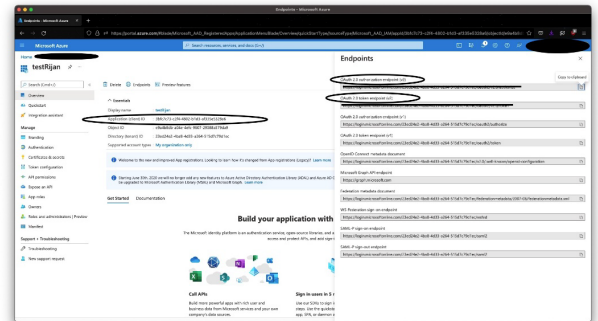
Endpoints - Microsoft Azure

Microsoft Azure

Search resources, services, and docs (G+/)

Home >

testRijan

Search (Cmd+/)

Overview

Quickstart

Integration assistant

Manage

Branding

Authentication

Certificates & secrets

Token configuration

API permissions

Expose an API

App roles

Owners

Roles and administrators | Preview

Manifest

Support + Troubleshooting

Troubleshooting

New support request

Delete

Endpoints

Preview features

Essentials

Display name

testRijan

Application (client) ID

Object ID

Directory (tenant) ID

Supported account types

My organization only

Welcome to the new and improved App registrations. Looking to learn how it's changed from App registrations (Legacy)? Learn more

Starting June 30th, 2020 we will no longer add any new features to Azure Active Directory Authentication Library (ADAL) and Azure AD Graph. We will continue to provide technical support and security updates but we will no longer provide feature updates. Applications will need to be upgraded to Microsoft Authentication Library (MSAL) and Microsoft Graph. Learn more

Get Started

Documentation

Build your application with

The Microsoft identity platform is an authentication service, open-source libraries, and application management tools. You can create modern, standards-based authentication solutions, access and protect APIs, and add sign-in

Call APIs

Build more powerful apps with rich user and business data from Microsoft services and your own company's data sources.

Sign in users in 5 m

Use our SDKs to sign in users and call APIs in a few steps. Use the quickstarts to start a web app, mobile app, SPA, or daemon app.

Endpoints

OAuth 2.0 authorization endpoint (v2)

Copy to clipboard

OAuth 2.0 token endpoint (v2)

OAuth 2.0 authorization endpoint (v1)

OAuth 2.0 token endpoint (v1)

OpenID Connect metadata document

Microsoft Graph API endpoint

https://graph.microsoft.com

Federation metadata document

WS-Federation sign-on endpoint

SAML-P sign-on endpoint

SAML-P sign-out endpoint